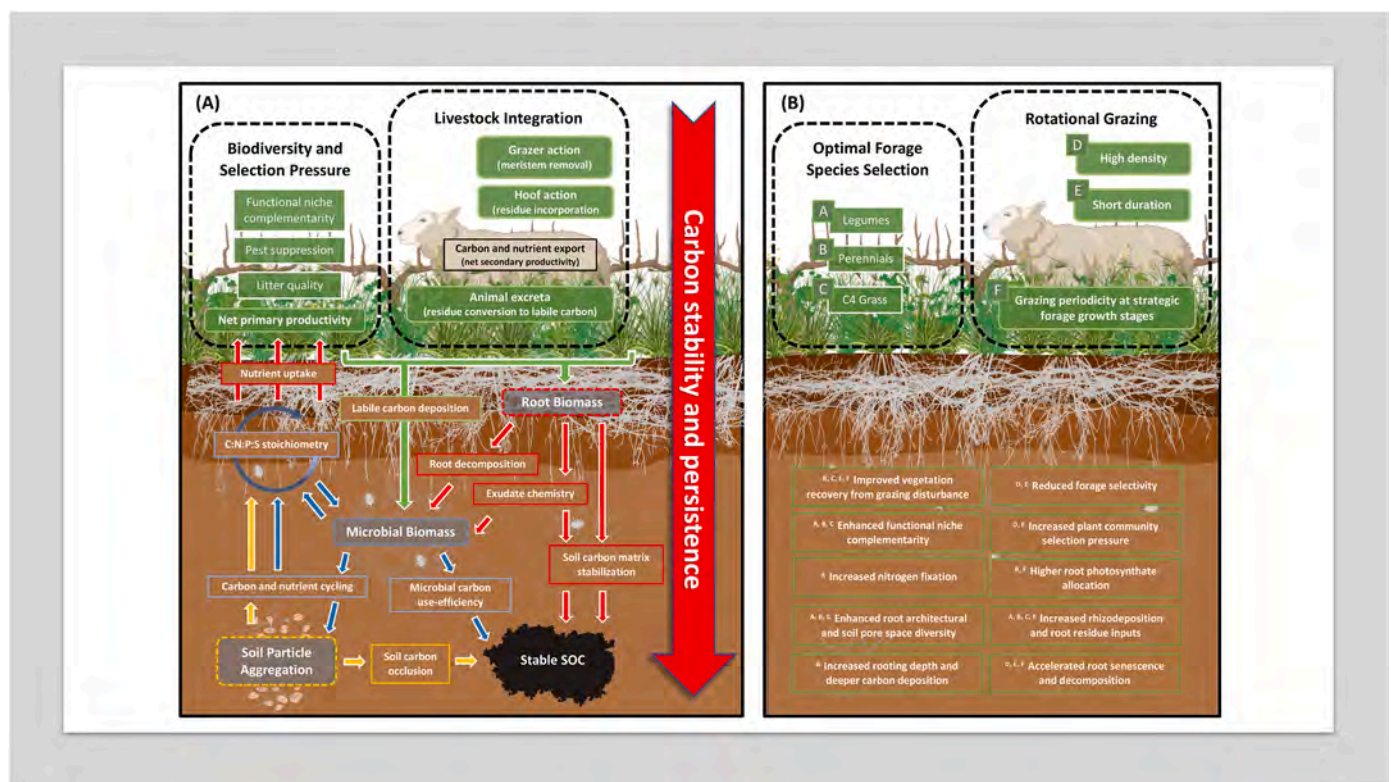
(A)

Biodiversity and Selection Pressure

Functional niche complementarity

Pest suppression

Litter quality

Net primary productivity

Livestock Integration

Grazer action (meristem removal)

Hoof action (residue incorporation)

Carbon and nutrient export (net secondary productivity)

Animal excreta (residue conversion to labile carbon)

Carbon stability and persistence

Nutrient uptake

Labile carbon deposition

Root Biomass

C:N:P:S stoichiometry

Root decomposition

Exudate chemistry

Microbial Biomass

Soil carbon matrix stabilization

Carbon and nutrient cycling

Microbial carbon use-efficiency

Soil Particle Aggregation

Soil carbon occlusion

Stable SOC

(B)

Optimal Forage Species Selection

A Legumes

B Perennials

C C4 Grass

Rotational Grazing

D High density

E Short duration

F Grazing periodicity at strategic forage growth stages

B, C, E, F Improved vegetation recovery from grazing disturbance

D, E Reduced forage selectivity

A, B, C Enhanced functional niche complementarity

D, E Increased plant community selection pressure

A Increased nitrogen fixation

E, F Higher root photosynthate allocation

A, B, C Enhanced root architectural and soil pore space diversity

A, B, C, F Increased rhizodeposition and root residue inputs

B Increased rooting depth and deeper carbon deposition

D, E, F Accelerated root senescence and decomposition